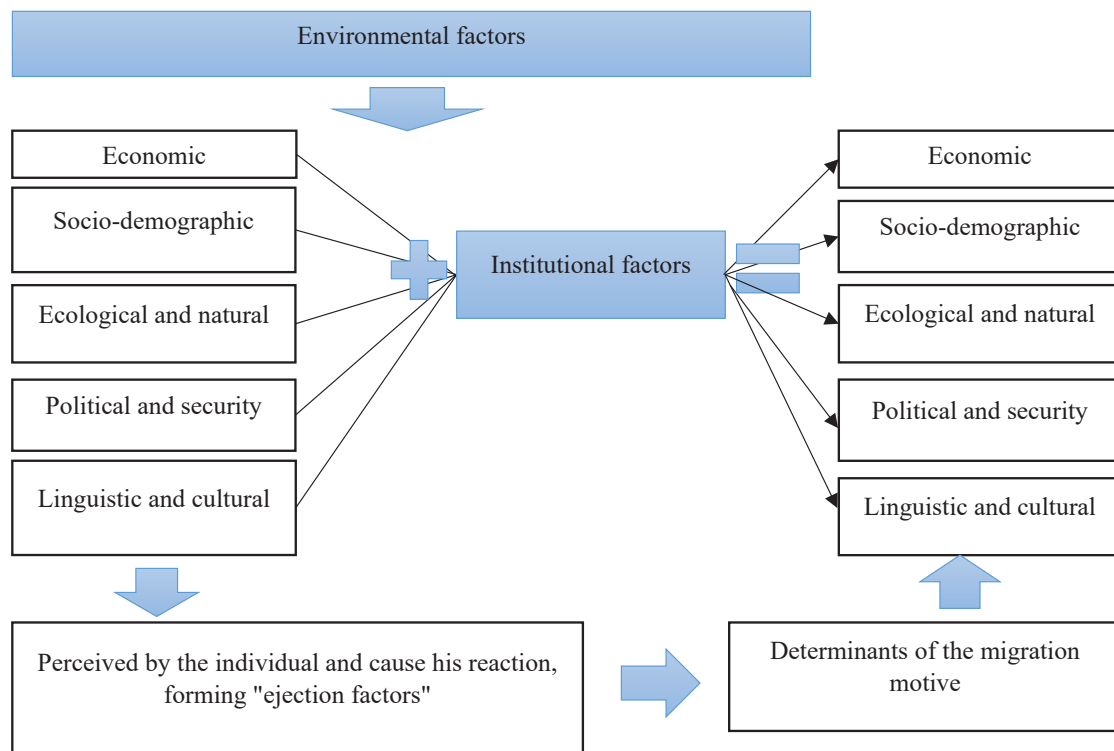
Environmental factors

Economic

Socio-demographic

Ecological and natural

Political and security

Linguistic and cultural

Institutional factors

Economic

Socio-demographic

Ecological and natural

Political and security

Linguistic and cultural

Perceived by the individual and cause his reaction, forming "ejection factors"

Determinants of the migration motive